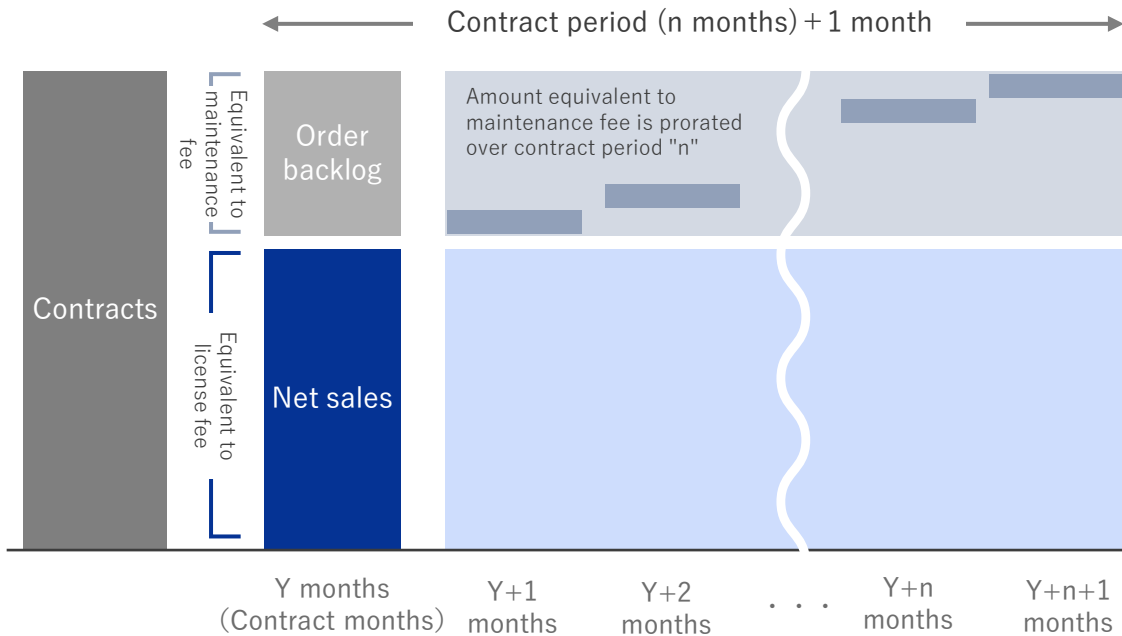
Contract period (n months) + 1 month

Contracts

Equivalent to maintenance fee

Order backlog

Amount equivalent to maintenance fee is prorated over contract period "n"

Equivalent to license fee

Net sales

Y months (Contract months)

Y+1 months

Y+2 months

. . .

Y+n months

Y+n+1 months